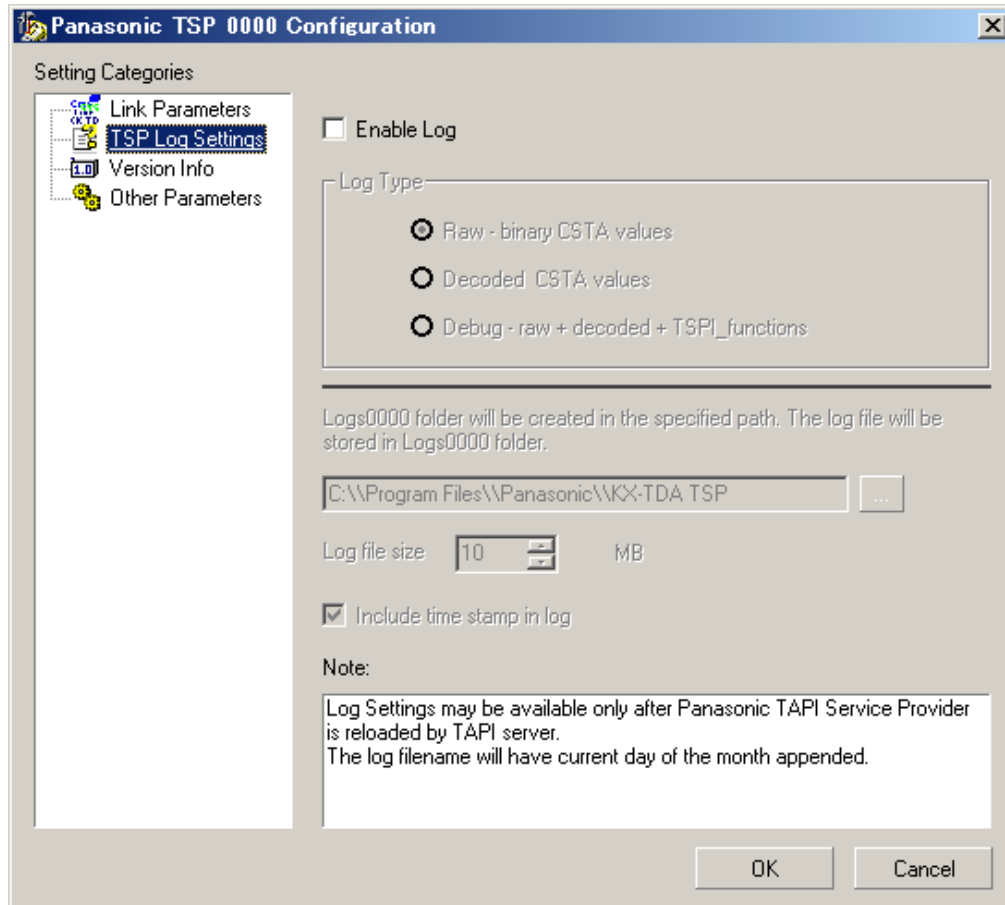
Panasonic TSP 0000 Configuration

Setting Categories

Link Parameters
TSP Log Settings
Version Info
Other Parameters

Enable Log

Log Type

Raw - binary CSTA values

Decoded CSTA values

Debug - raw + decoded + TSPI_functions

Logs0000 folder will be created in the specified path. The log file will be stored in Logs0000 folder.

C:\\Program Files\\Panasonic\\KX-TDA TSP

...

Log file size 10 MB

Include time stamp in log

Note:

Log Settings may be available only after Panasonic TAPI Service Provider is reloaded by TAPI server.
The log filename will have current day of the month appended.

OK

Cancel